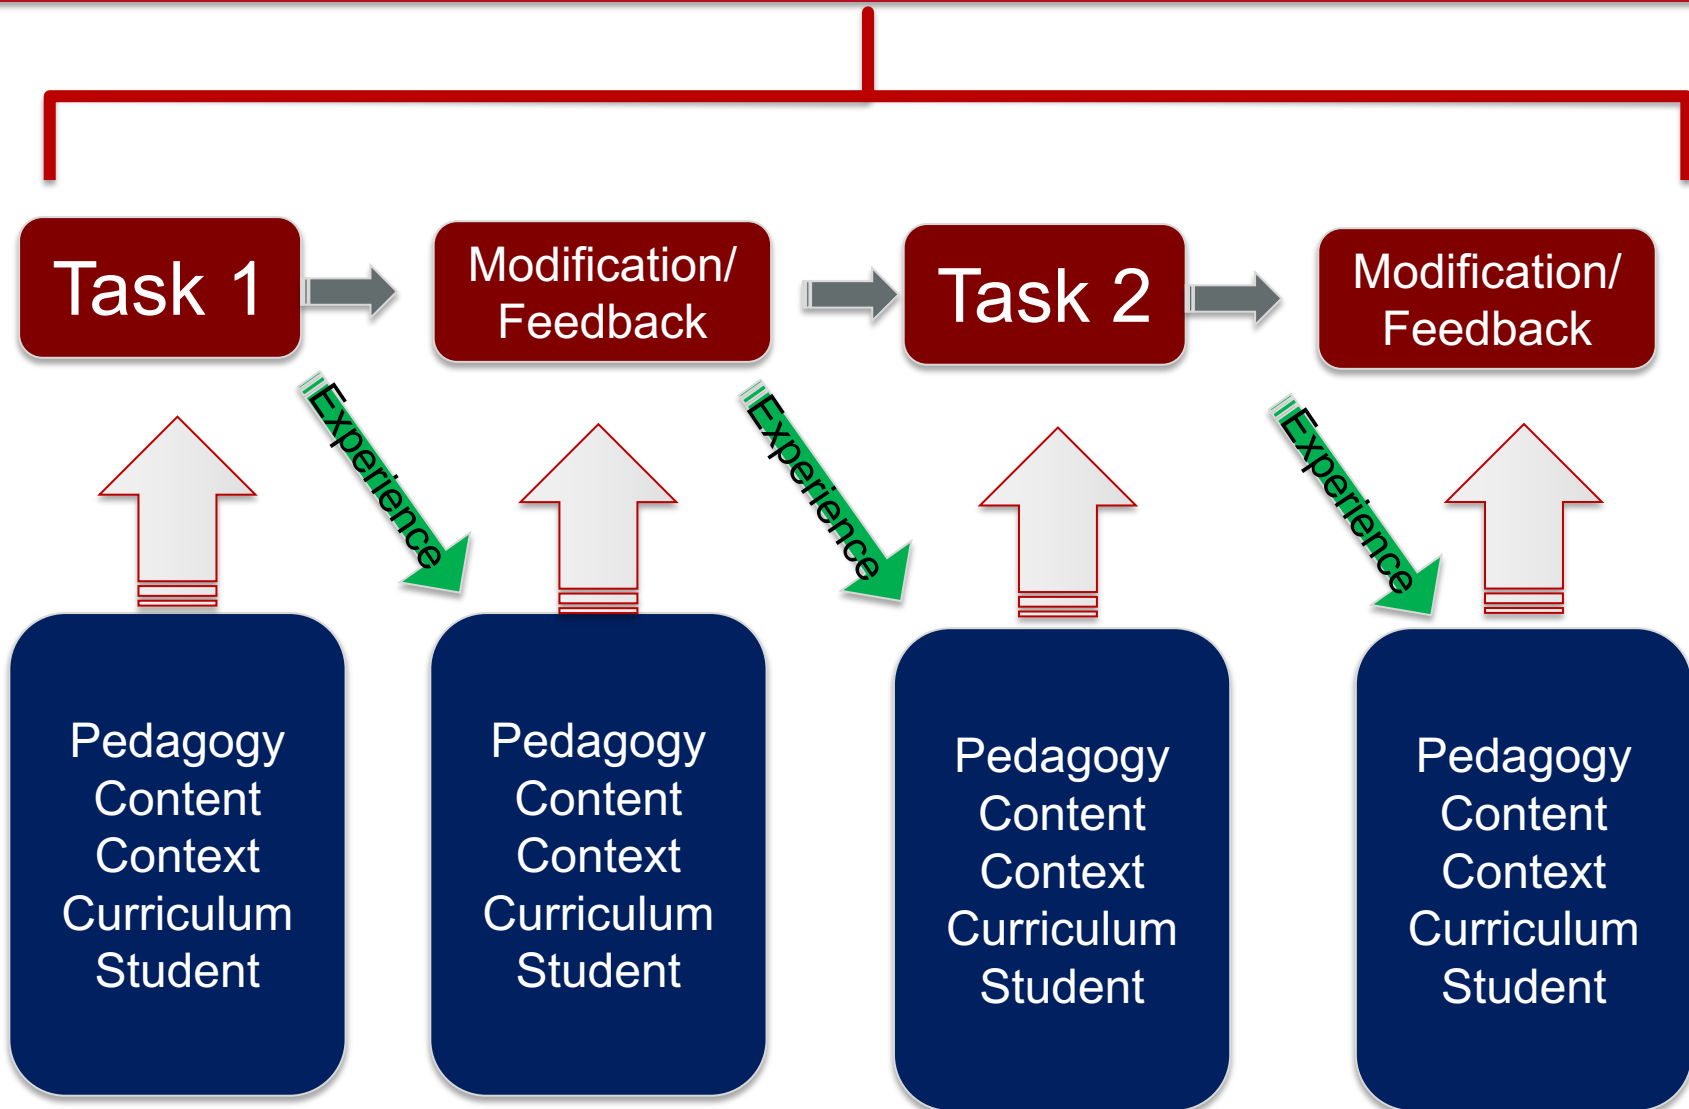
Task 1

Modification/ Feedback

Task 2

Modification/ Feedback

Experience

Experience

Experience

Pedagogy
Content
Context
Curriculum
Student

Pedagogy
Content
Context
Curriculum
Student

Pedagogy
Content
Context
Curriculum
Student

Pedagogy
Content
Context
Curriculum
Student